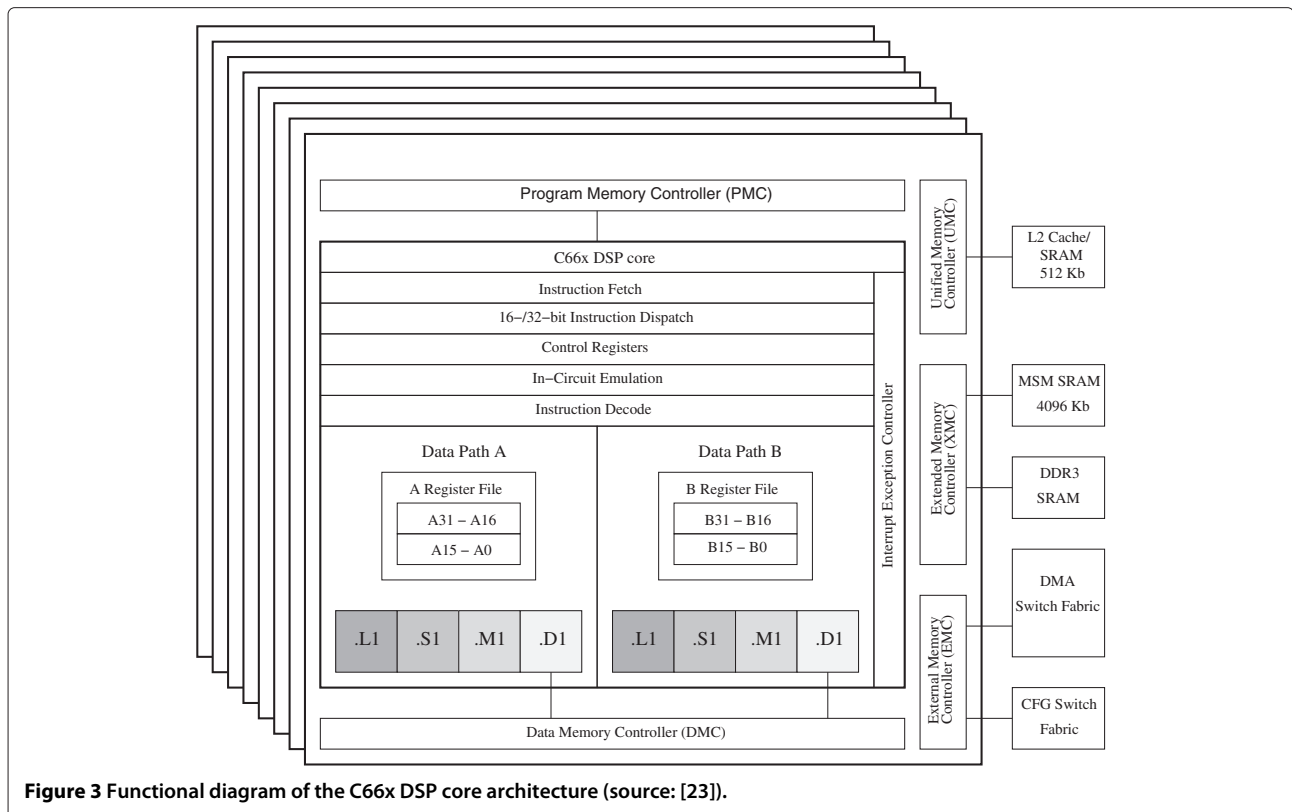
Program Memory Controller (PMC)

C66x DSP core

Instruction Fetch

16−/32−bit Instruction Dispatch

Control Registers

In−Circuit Emulation

Instruction Decode

Interrupt Exception Controller

Data Path A

A Register File

A31 − A16

A15 − A0

.L1 .S1 .M1 .D1

Data Path B

B Register File

B31 − B16

B15 − B0

.L1 .S1 .M1 .D1

Data Memory Controller (DMC)

Unified Memory Controller (UMC)

Extended Memory Controller (XMC)

External Memory Controller (EMC)

L2 Cache/ SRAM 512 Kb

MSM SRAM 4096 Kb

DDR3 SRAM

DMA Switch Fabric

CFG Switch Fabric

**Figure 3** **Functional diagram of the C66x DSP core architecture (source: [23]).**